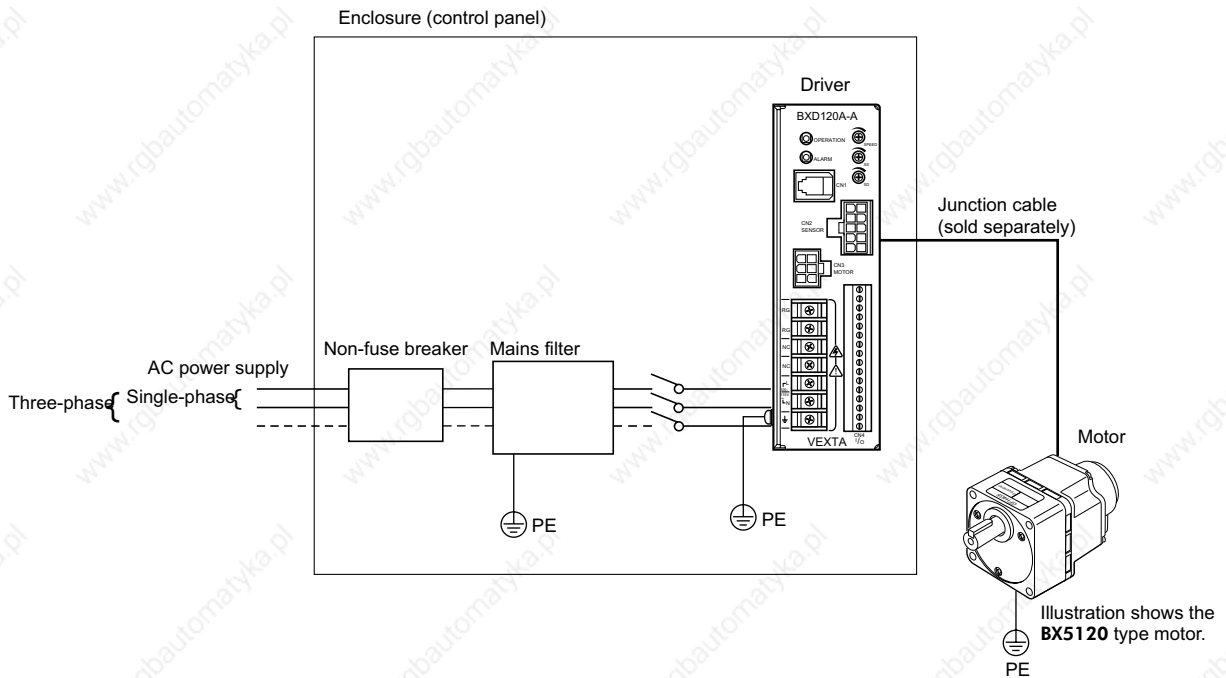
Enclosure (control panel)

Driver

BXD120A-A

OPERATION

ALARM

SPEED

CN1

CN2 SENSOR

CN3 MOTOR

VEXTA

CN4 I/O

Junction cable (sold separately)

AC power supply

Three-phase

Single-phase

Non-fuse breaker

Mains filter

PE

PE

Motor

Illustration shows the **BX5120** type motor.

PE